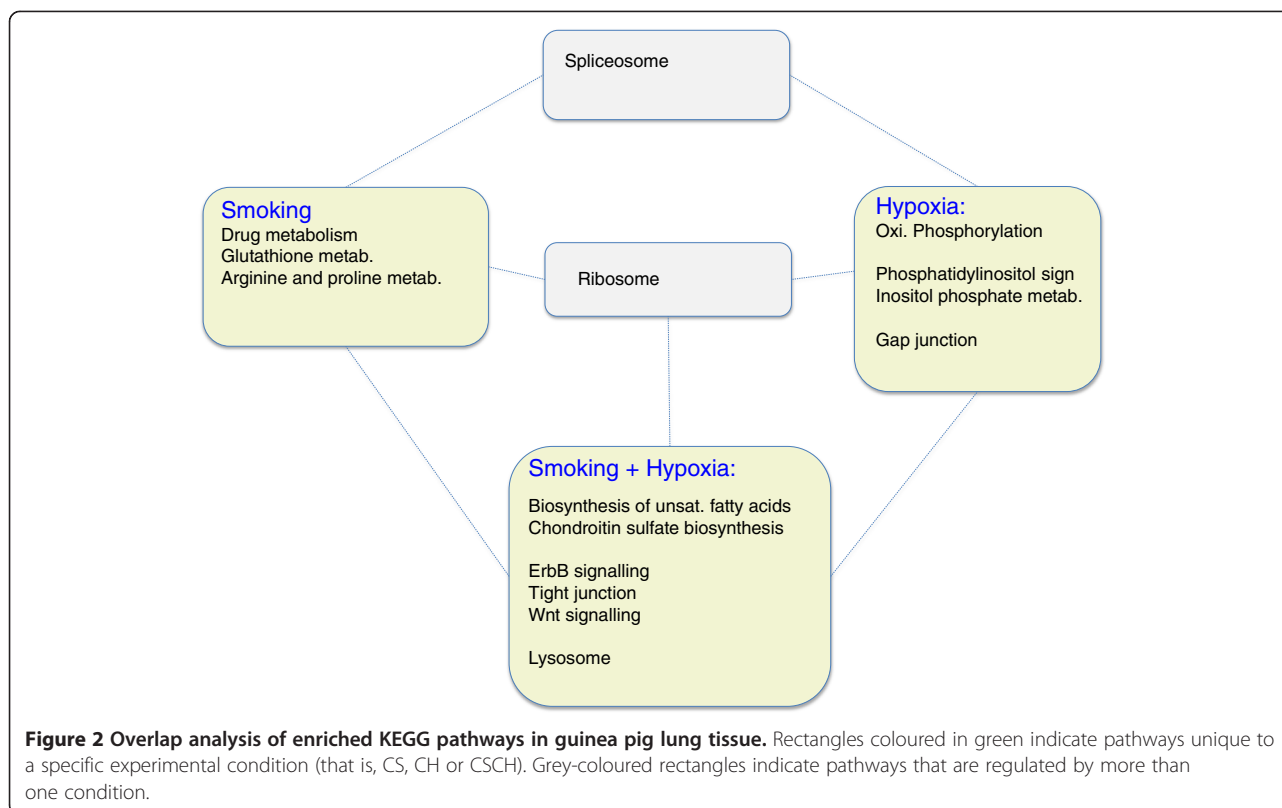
Spliceosome

Smoking
Drug metabolism
Glutathione metab.
Arginine and proline metab.

Ribosome

Hypoxia:
Oxi. Phosphorylation

Phosphatidylinositol sign
Inositol phosphate metab.

Gap junction

Smoking + Hypoxia:

Biosynthesis of unsat. fatty acids
Chondroitin sulfate biosynthesis

ErbB signalling
Tight junction
Wnt signalling

Lysosome

**Figure 2 Overlap analysis of enriched KEGG pathways in guinea pig lung tissue.** Rectangles coloured in green indicate pathways unique to a specific experimental condition (that is, CS, CH or CSCH). Grey-coloured rectangles indicate pathways that are regulated by more than one condition.